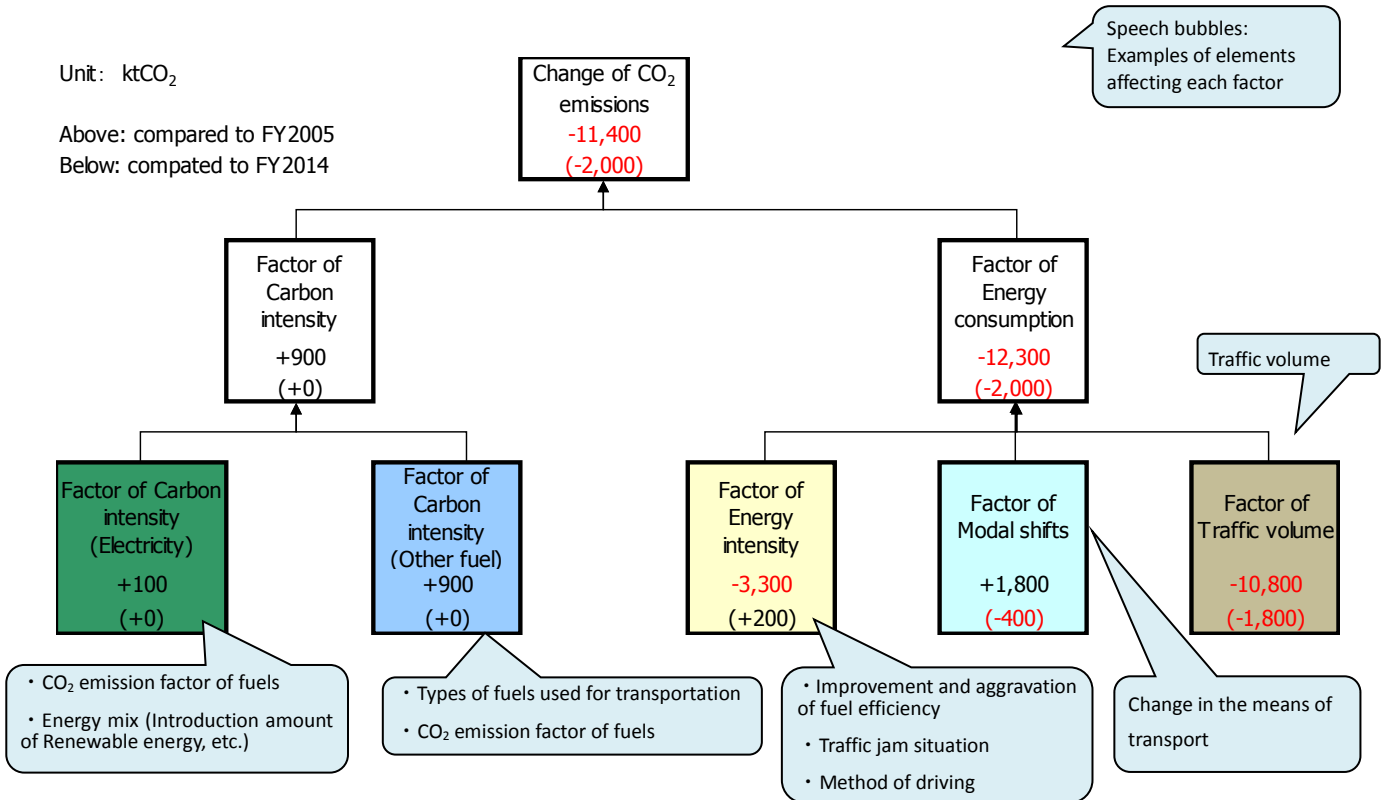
Unit: $ktCO_2$

Above: compared to FY2005
Below: compated to FY2014

Change of $CO_2$ emissions
-11,400
(-2,000)

Speech bubbles: Examples of elements affecting each factor

Factor of Carbon intensity
+900
(+0)

Factor of Energy consumption
-12,300
(-2,000)

Traffic volume

Factor of Carbon intensity (Electricity)
+100
(+0)

Factor of Carbon intensity (Other fuel)
+900
(+0)

Factor of Energy intensity
-3,300
(+200)

Factor of Modal shifts
+1,800
(-400)

Factor of Traffic volume
-10,800
(-1,800)

・$CO_2$ emission factor of fuels
・Energy mix (Introduction amount of Renewable energy, etc.)

・Types of fuels used for transportation
・$CO_2$ emission factor of fuels

・Improvement and aggravation of fuel efficiency
・Traffic jam situation
・Method of driving

Change in the means of transport